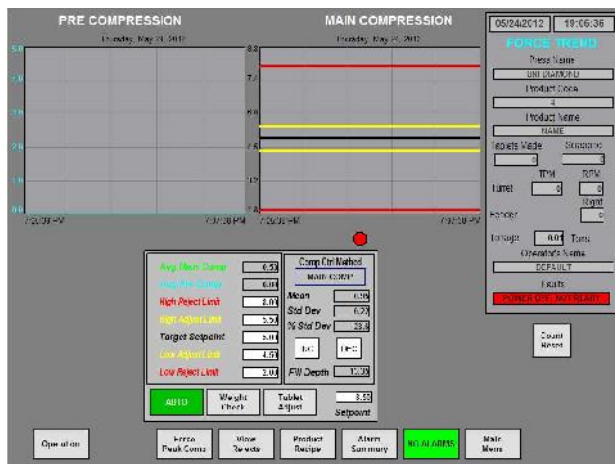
PRE COMPRESSION
Thursday, May 24, 2012
MAIN COMPRESSION
Thursday, May 24, 2012

05/24/2012
19:06:36
FORCE TREND
Press Name
UNI DIAMOND
Product Code
4
Product Name
NAME
Tablets Made
Stations
0
8
TPM
RPM
Turret
0
0
Right
Feeder
0
Tonnage
0.01
Tons
Operator's Name
DEFAULT
Faults
POWER OFF, NOT READY

5.0
3.0
2.0
1.0
0.0
7:05:09 PM
7:06:38 PM

8.3
7.4
6.6
5.8
7:05:09 PM
7:06:38 PM

Avg Main Comp
0.53
Avg Pre Comp
0.00
High Reject Limit
8.07
High Adjust Limit
5.56
Target Setpoint
5.01
Low Adjust Limit
4.51
Low Reject Limit
3.04

Comp Ctrl Method
MAIN COMP
Mean
0.56
Std Dev
0.27
% Std Dev
29.8
FW Depth
12.00

AUTO
Weight Check
Tablet Adjust
8.55
Setpoint

Count Reset

Operation
Force Peak Comp
View Rejects
Product Recipe
Alarm Summary
NO ALARMS
Main Menu